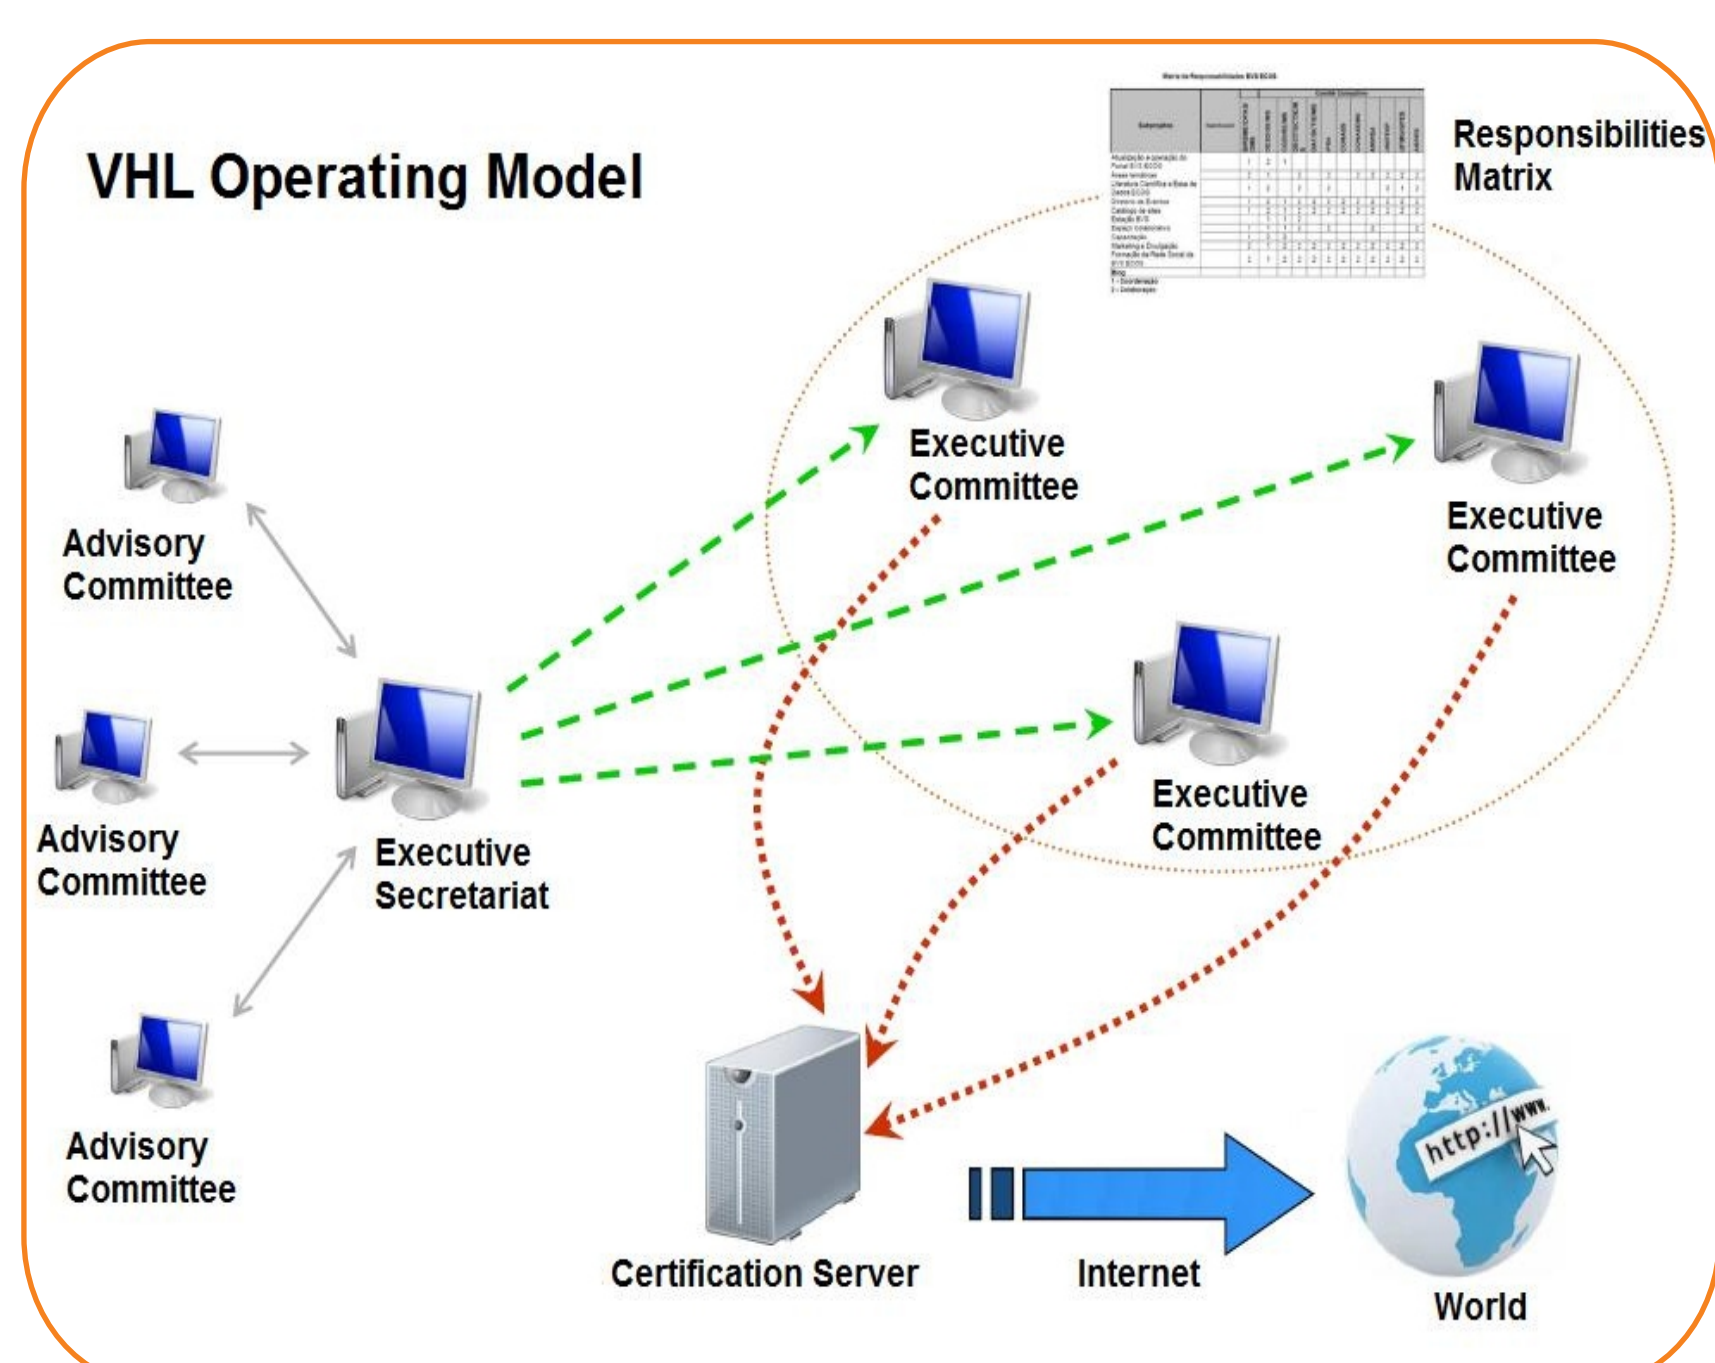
VHL Operating Model

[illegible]

Responsibilities Matrix

Executive Committee

Executive Committee

Advisory Committee

Advisory Committee

Executive Secretariat

Executive Committee

Advisory Committee

Certification Server

Internet

http://www.

World